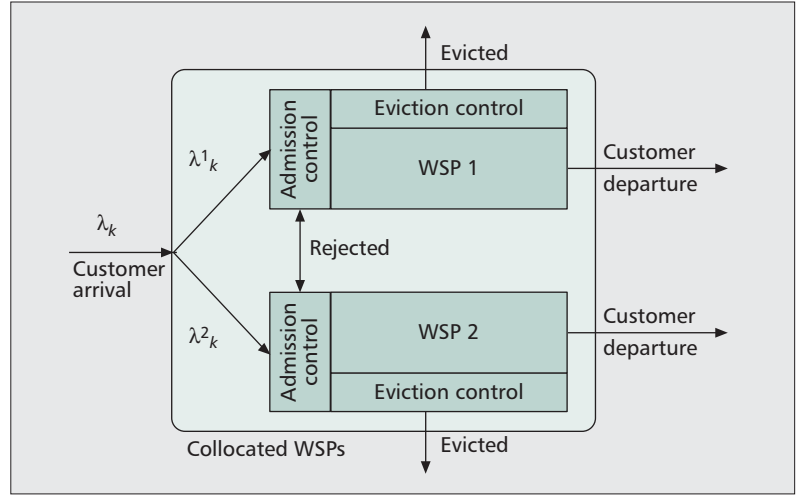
Evicted

$\lambda^1_k$

Admission control

Eviction control

WSP 1

Customer departure

$\lambda_k$

Customer arrival

Rejected

$\lambda^2_k$

Admission control

WSP 2

Customer departure

Eviction control

Collocated WSPs

Evicted